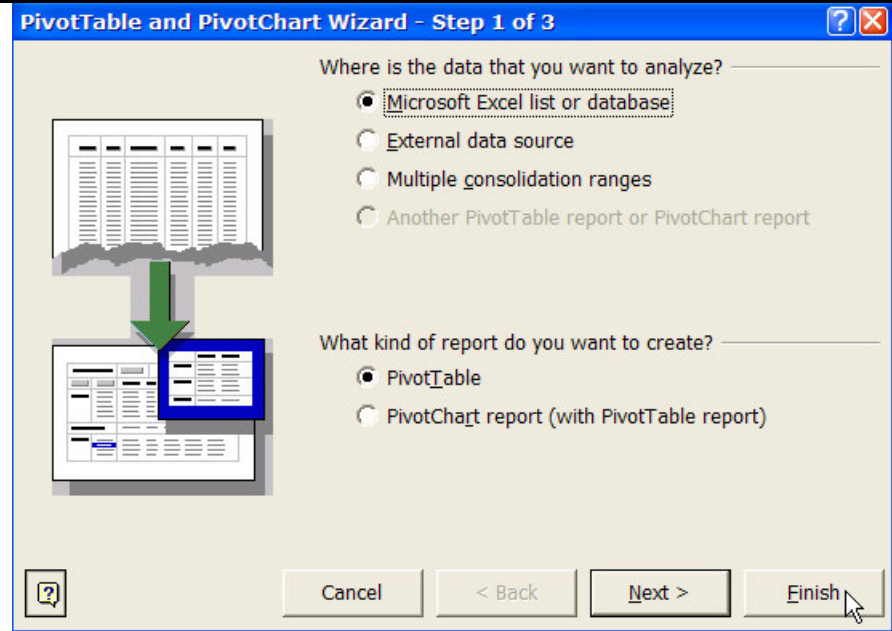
PivotTable and PivotChart Wizard - Step 1 of 3

Where is the data that you want to analyze?

Microsoft Excel list or database

External data source

Multiple consolidation ranges

Another PivotTable report or PivotChart report

What kind of report do you want to create?

PivotTable

PivotChart report (with PivotTable report)

Cancel

< Back

Next >

Finish